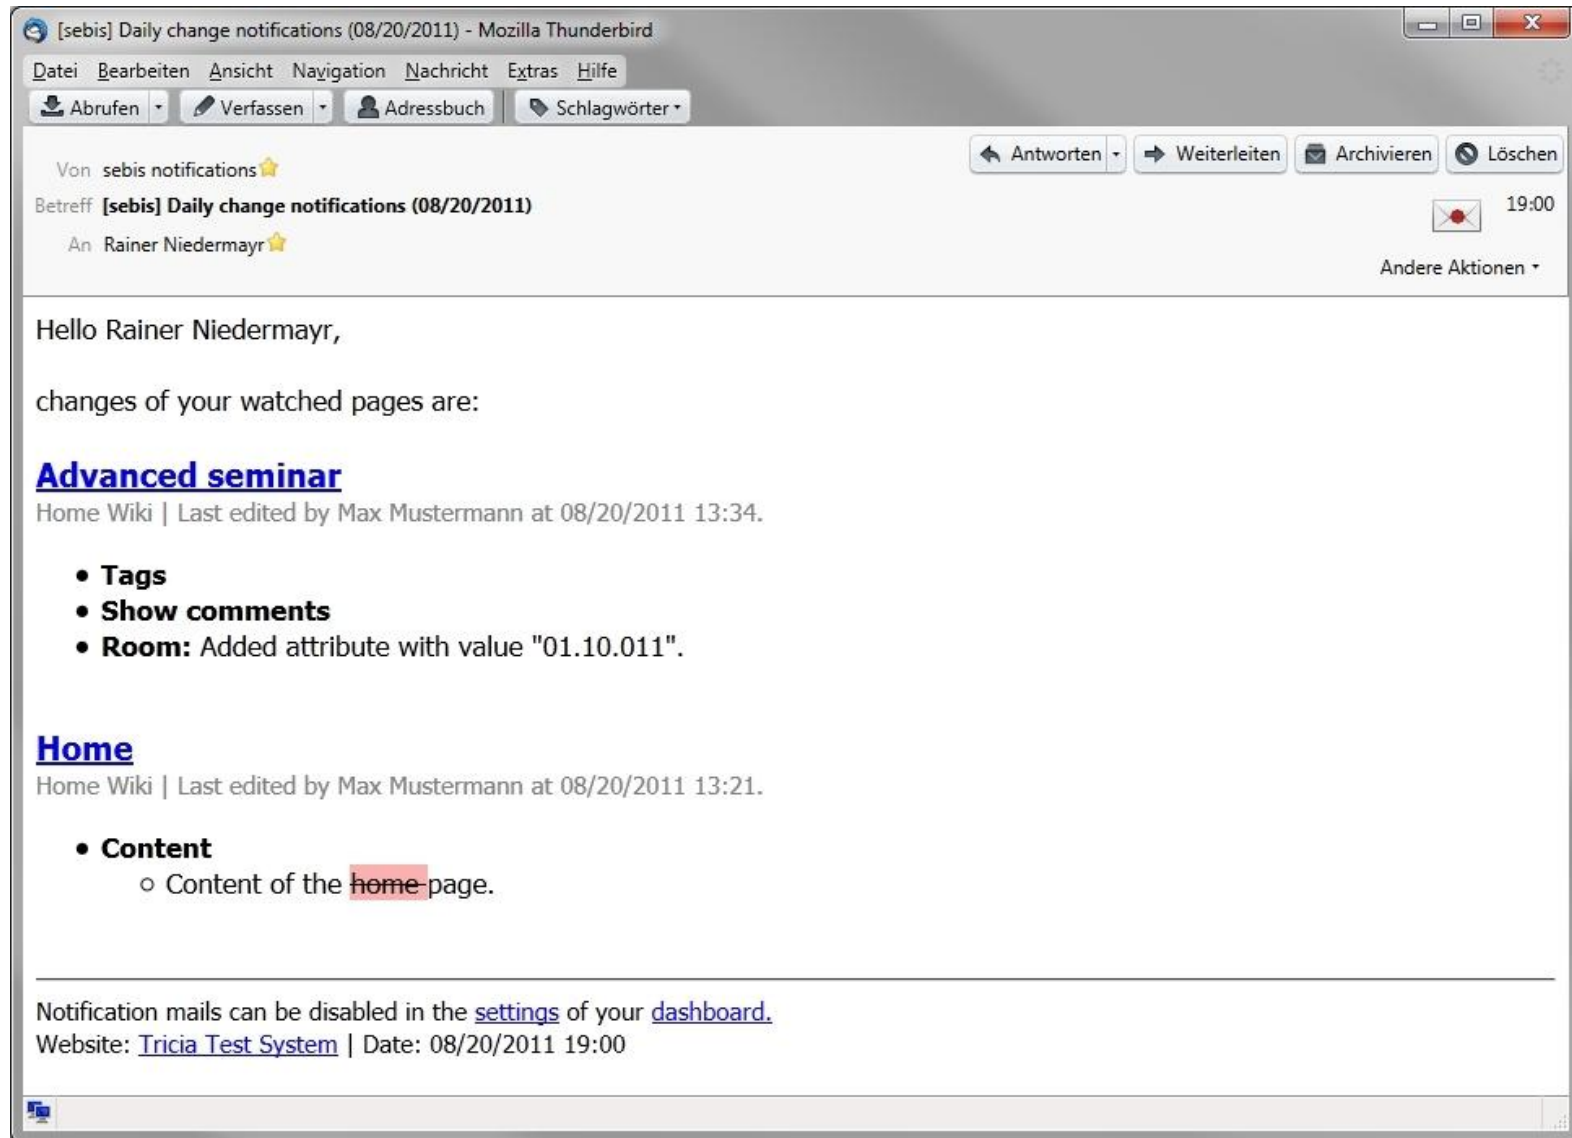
[sebis] Daily change notifications (08/20/2011) - Mozilla Thunderbird

Datei Bearbeiten Ansicht Navigation Nachricht Extras Hilfe

Abrufen Verfassen Adressbuch Schlagwörter

Antworten Weiterleiten Archivieren Löschen

Von sebis notifications

Betreff [sebis] Daily change notifications (08/20/2011)

An Rainer Niedermayr

19:00

Andere Aktionen

Hello Rainer Niedermayr,

changes of your watched pages are:

Advanced seminar

Home Wiki | Last edited by Max Mustermann at 08/20/2011 13:34.

- Tags
- Show comments
- Room: Added attribute with value "01.10.011".

Home

Home Wiki | Last edited by Max Mustermann at 08/20/2011 13:21.

- Content
  - Content of the ~~home~~ page.

Notification mails can be disabled in the settings of your dashboard.
Website: Tricia Test System | Date: 08/20/2011 19:00